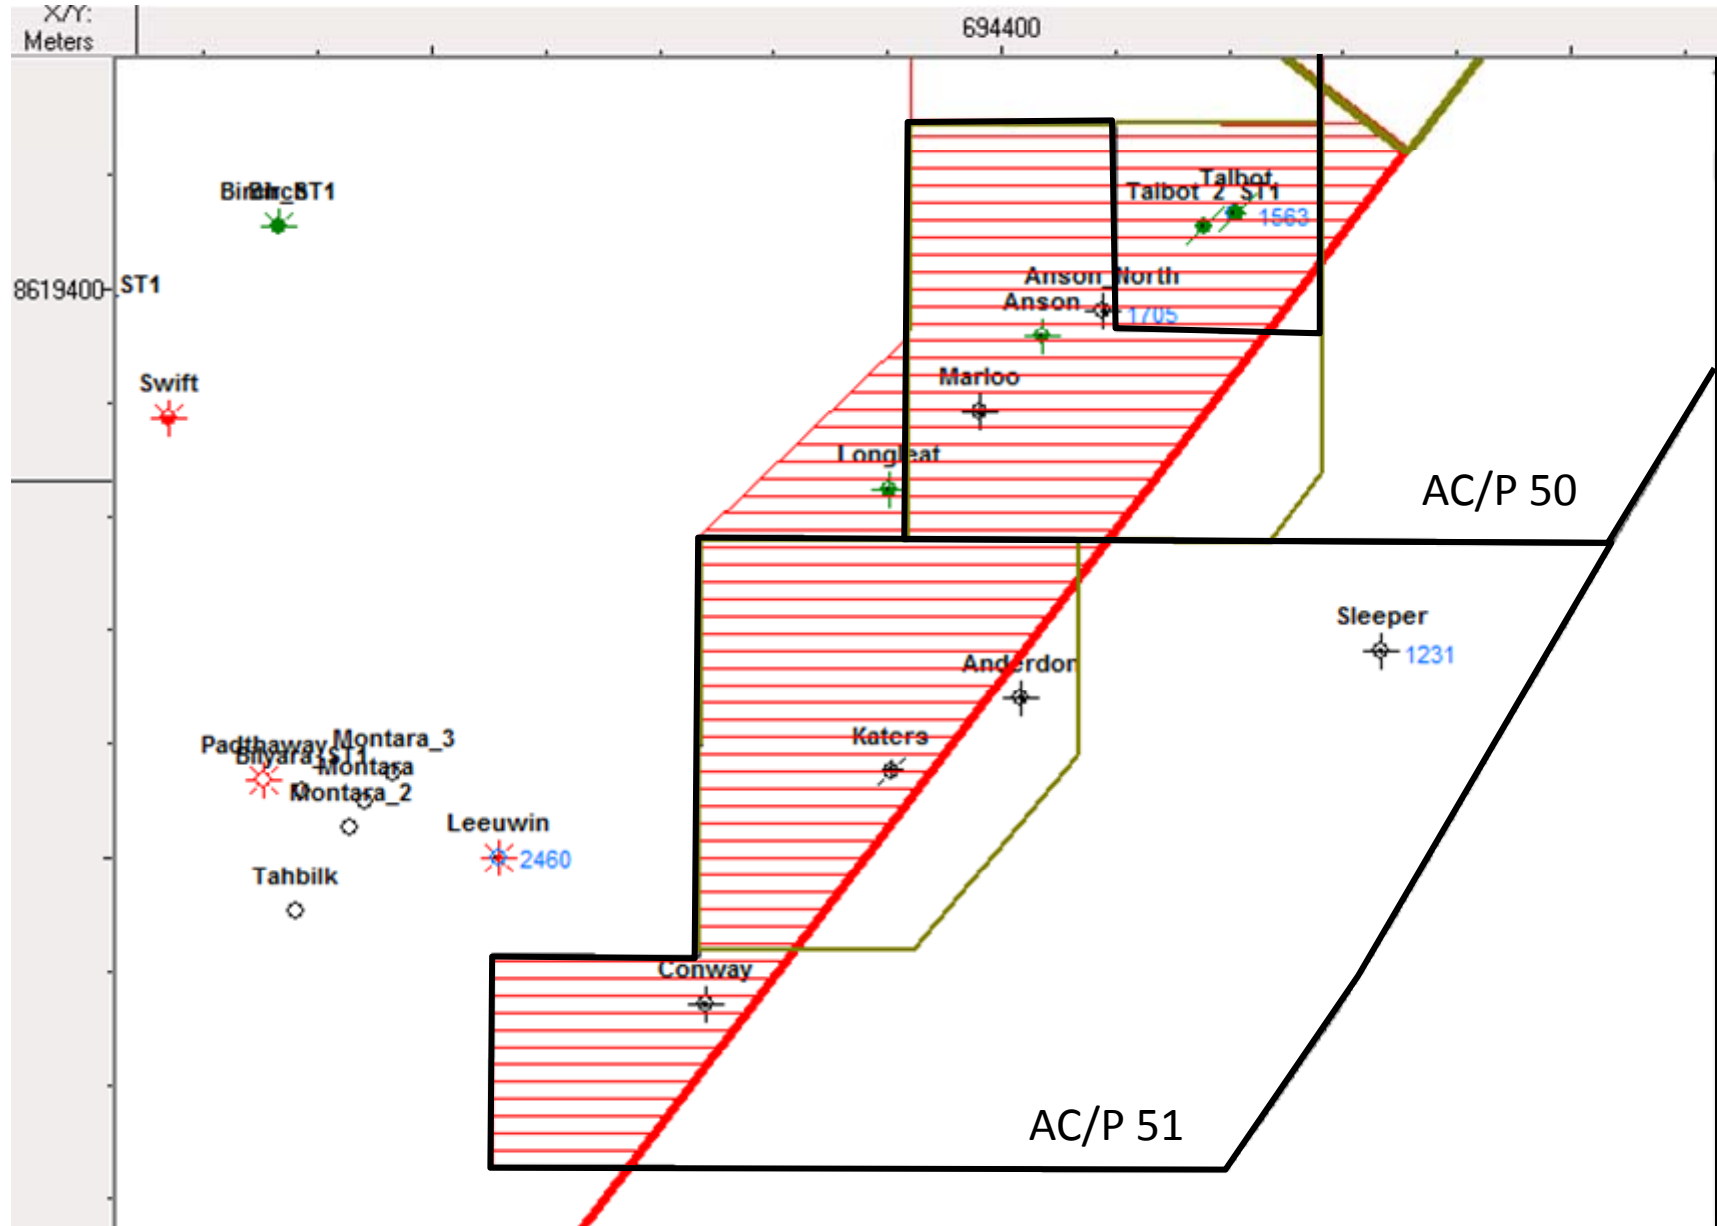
X/Y:
Meters
694400
8619400
Birch_ST1
ST1
Swift
Talbot
Talbot_2_ST1
1563
Anson_North
Anson
1705
Marloo
Longleat
AC/P 50
Sleeper
1231
Anderdon
Katers
Padthaway_ST1
Montara_3
Bilyara
Montara
Montara_2
Leeuwin
2460
Tahbilk
Conway
AC/P 51